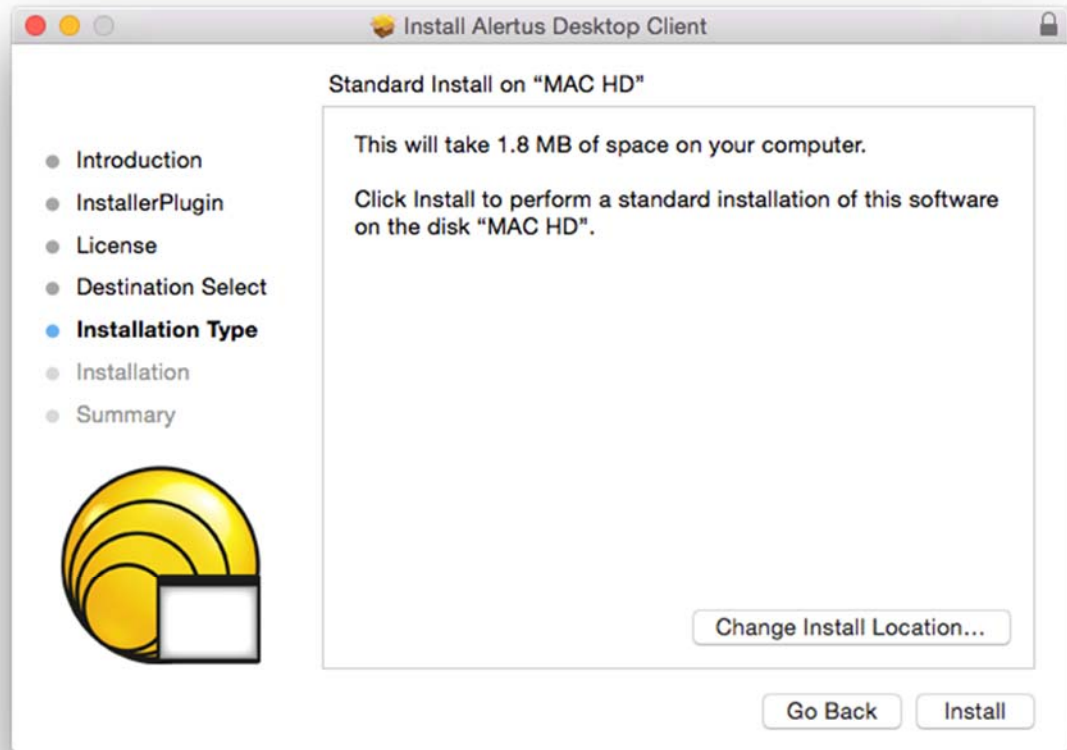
Install Alertus Desktop Client

Standard Install on "MAC HD"

Introduction
InstallerPlugin
License
Destination Select
Installation Type
Installation
Summary

This will take 1.8 MB of space on your computer.

Click Install to perform a standard installation of this software on the disk "MAC HD".

Change Install Location...

Go Back

Install